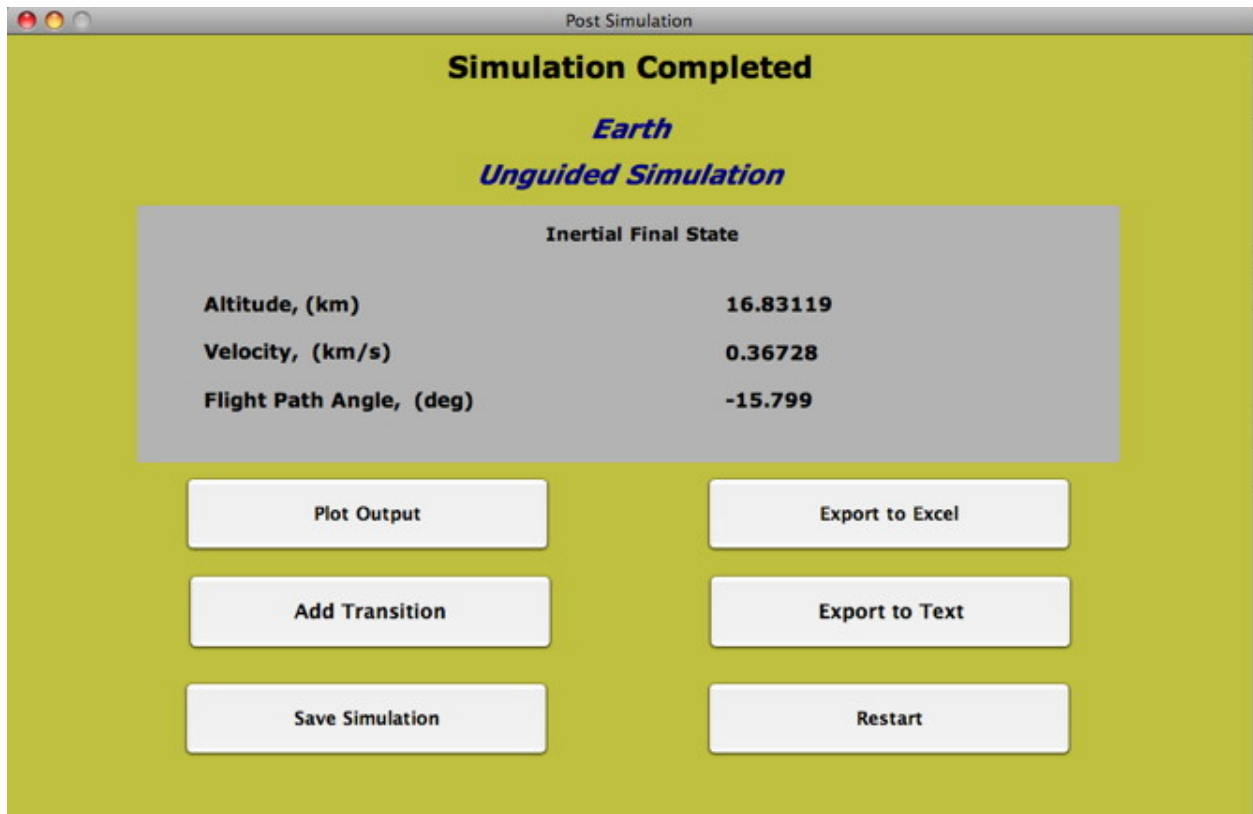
Post Simulation

Simulation Completed

Earth

Unguided Simulation

Inertial Final State

| | |
|---|---|
| Altitude, (km) | 16.83119 |
| Velocity, (km/s) | 0.36728 |
| Flight Path Angle, (deg) | -15.799 |

Plot Output

Export to Excel

Add Transition

Export to Text

Save Simulation

Restart